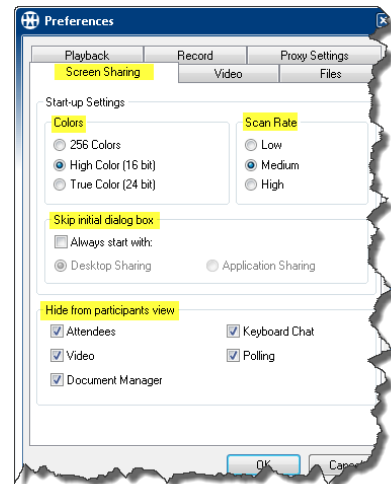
Preferences

Playback
Record
Proxy Settings
Screen Sharing
Video
Files

Start-up Settings

Colors
256 Colors
High Color (16 bit)
True Color (24 bit)

Scan Rate
Low
Medium
High

Skip initial dialog box
Always start with:
Desktop Sharing
Application Sharing

Hide from participants view
Attendees
Keyboard Chat
Video
Polling
Document Manager

OK
Canc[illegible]